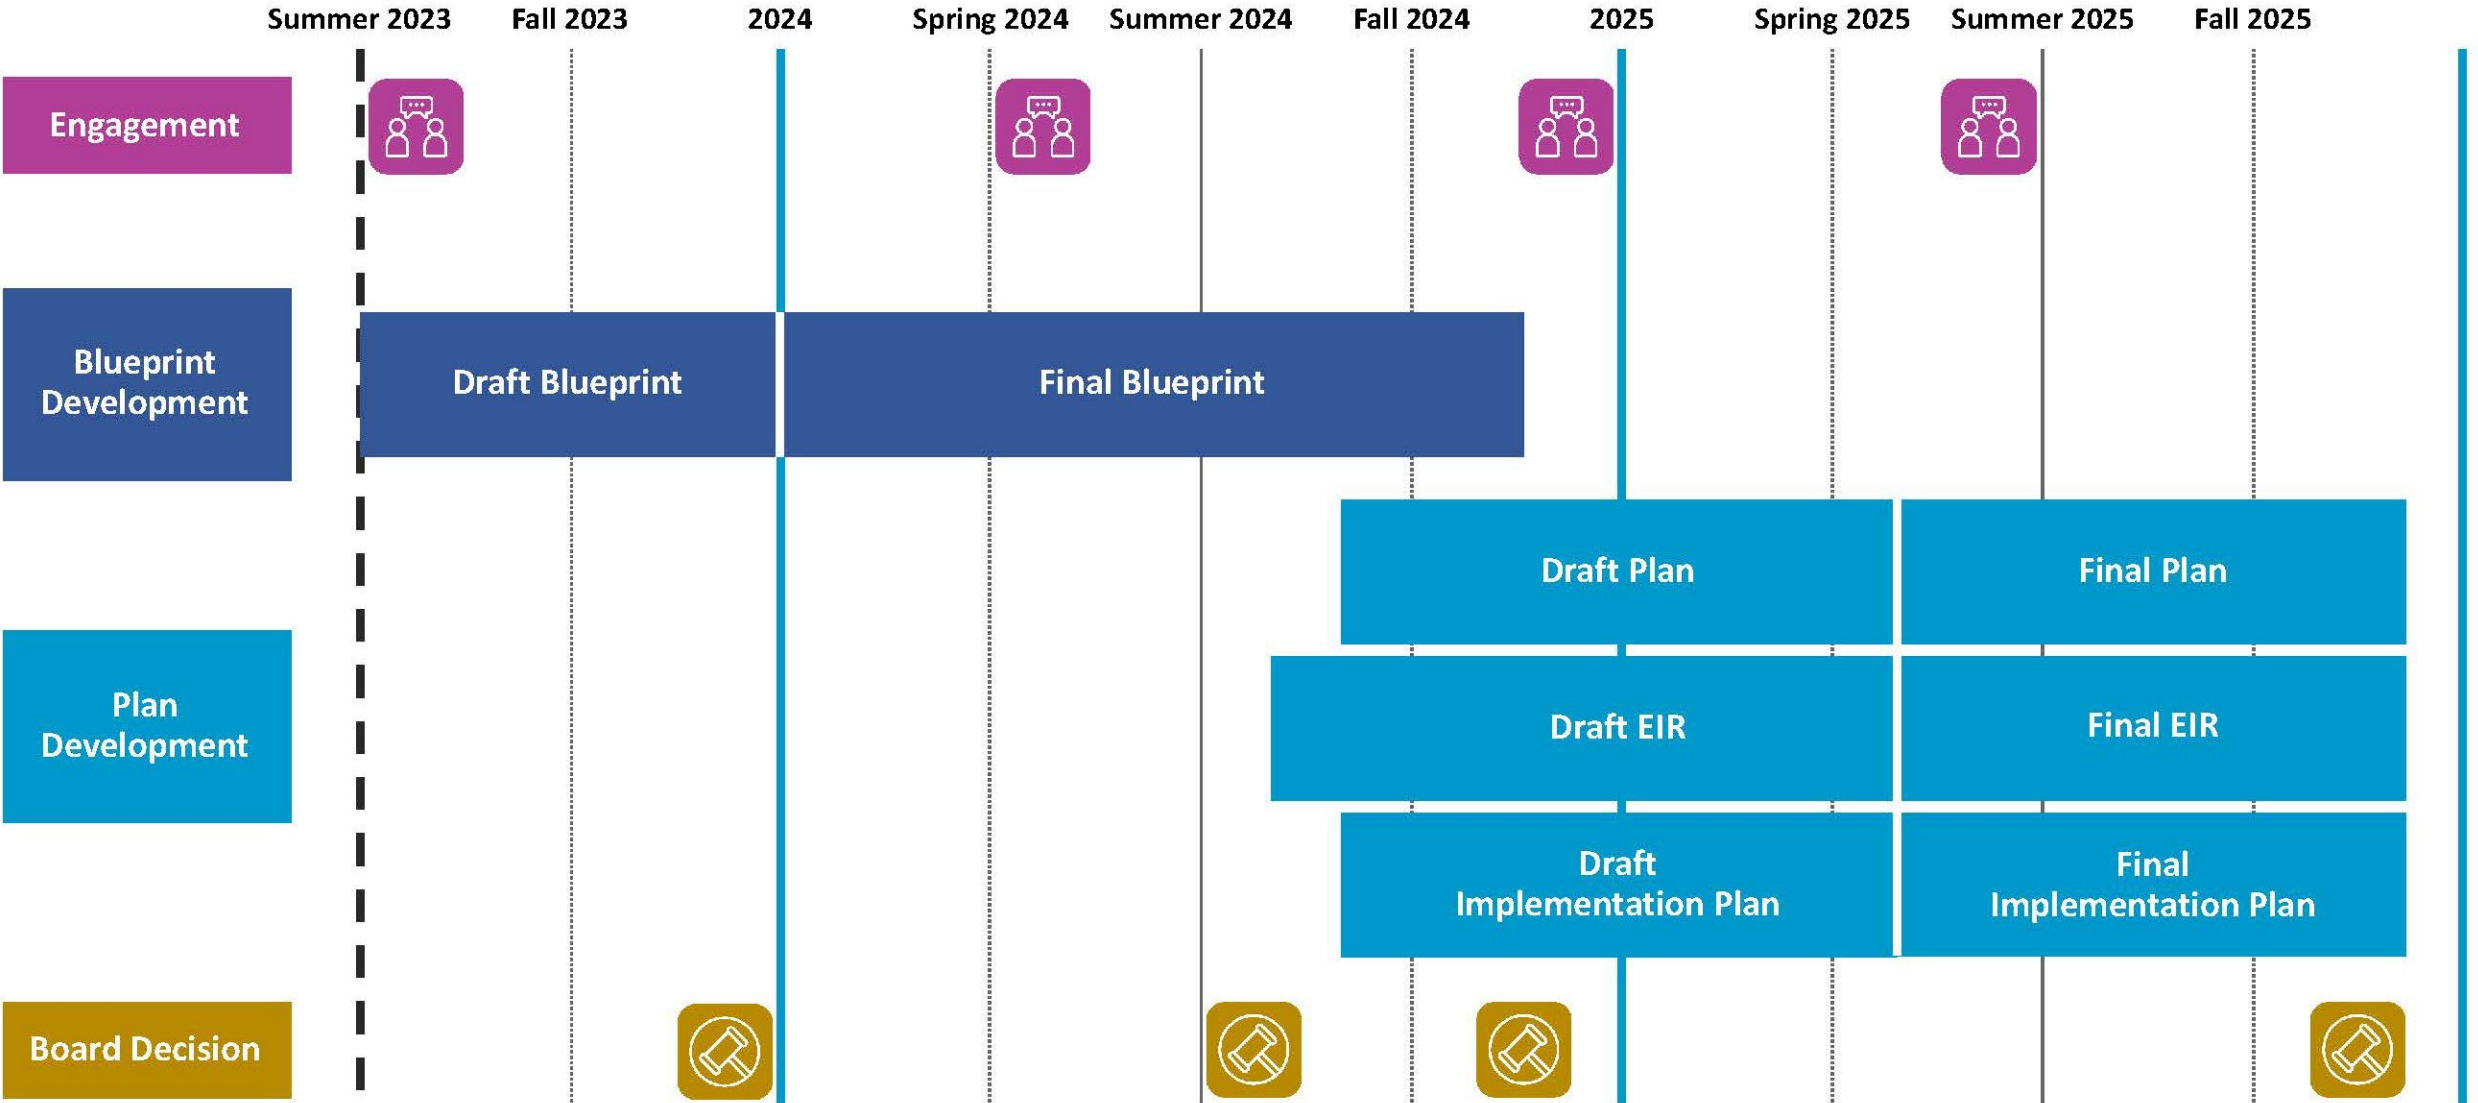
Summer 2023 Fall 2023 2024 Spring 2024 Summer 2024 Fall 2024 2025 Spring 2025 Summer 2025 Fall 2025

Engagement

Blueprint Development

Draft Blueprint

Final Blueprint

Draft Plan

Final Plan

Plan Development

Draft EIR

Final EIR

Draft Implementation Plan

Final Implementation Plan

Board Decision